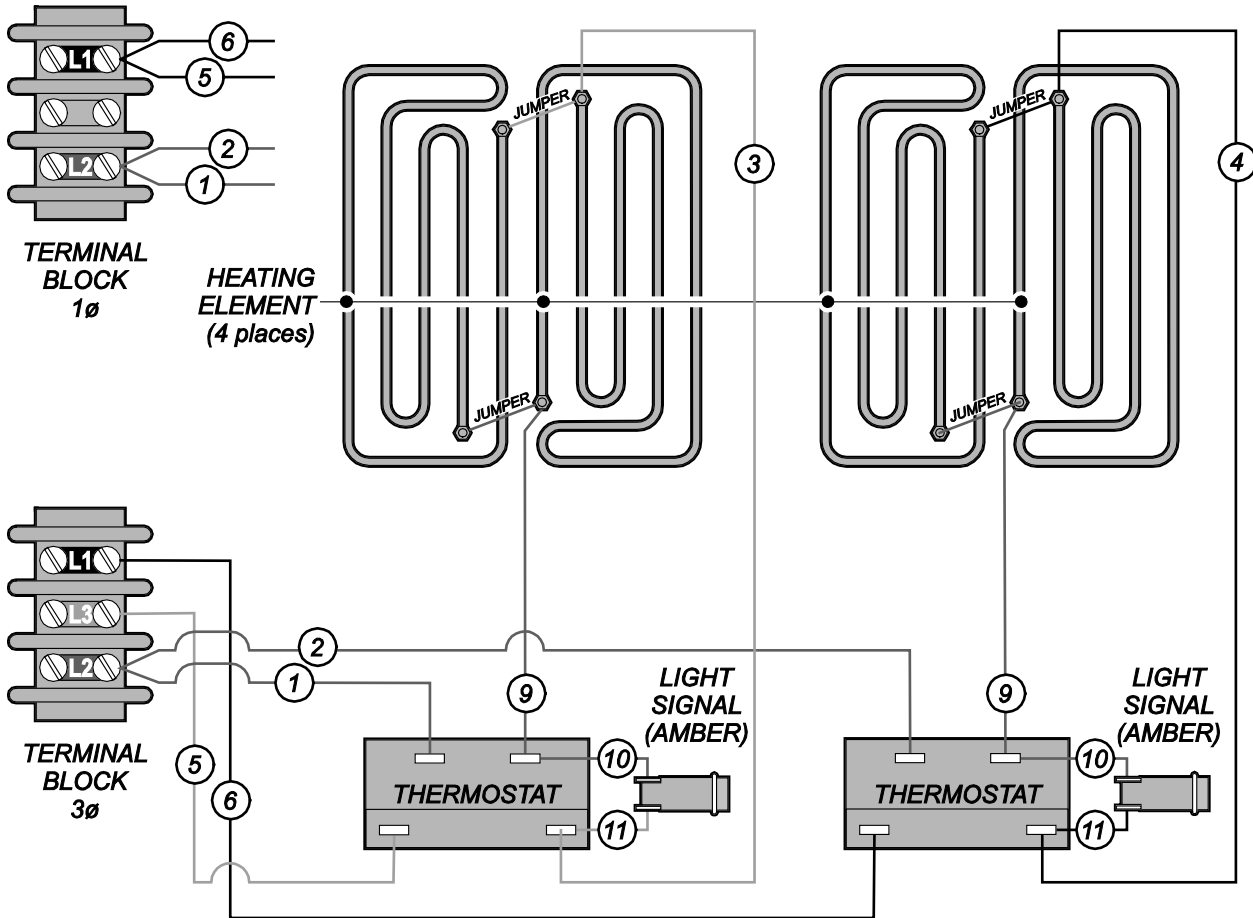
L1
6
5
L2
2
1
TERMINAL BLOCK 1ø

JUMPER
JUMPER
3
JUMPER
JUMPER
4

HEATING ELEMENT (4 places)

JUMPER
JUMPER

L1
L3
L2
TERMINAL BLOCK 3ø

2
1
5
6
9
LIGHT SIGNAL (AMBER)
10
THERMOSTAT
11

9
LIGHT SIGNAL (AMBER)
10
THERMOSTAT
11